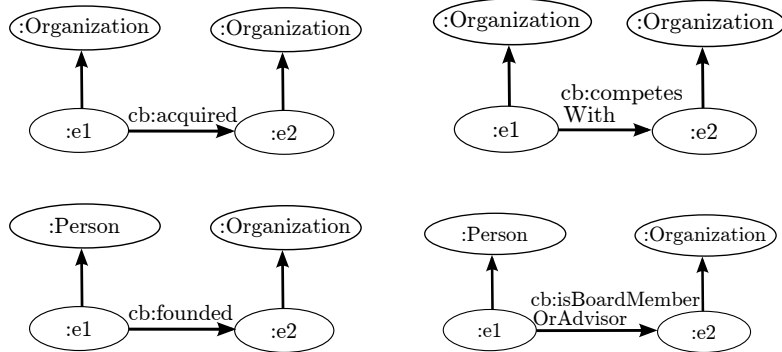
:Organization
:Organization
:e1
cb:acquired
:e2

:Organization
:Organization
:e1
cb:competes With
:e2

:Person
:Organization
:e1
cb:founded
:e2

:Person
:Organization
:e1
cb:isBoardMember OrAdvisor
:e2